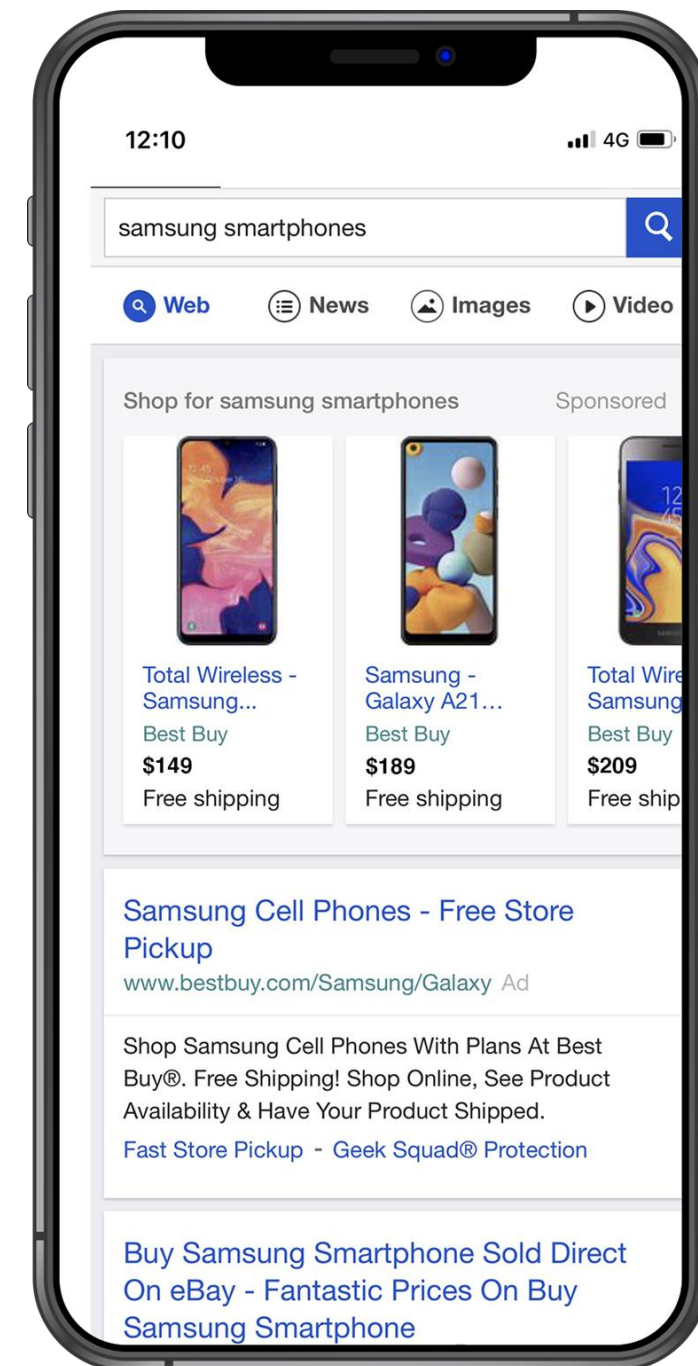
12:10

4G

samsung smartphones

Web News Images Video

Shop for samsung smartphones Sponsored

Total Wireless - Samsung...
Best Buy
$149
Free shipping

Samsung - Galaxy A21...
Best Buy
$189
Free shipping

Total Wire
Samsung
Best Buy
$209
Free ship

Samsung Cell Phones - Free Store Pickup
www.bestbuy.com/Samsung/Galaxy Ad

Shop Samsung Cell Phones With Plans At Best Buy®. Free Shipping! Shop Online, See Product Availability & Have Your Product Shipped.

Fast Store Pickup - Geek Squad® Protection

Buy Samsung Smartphone Sold Direct On eBay - Fantastic Prices On Buy Samsung Smartphone